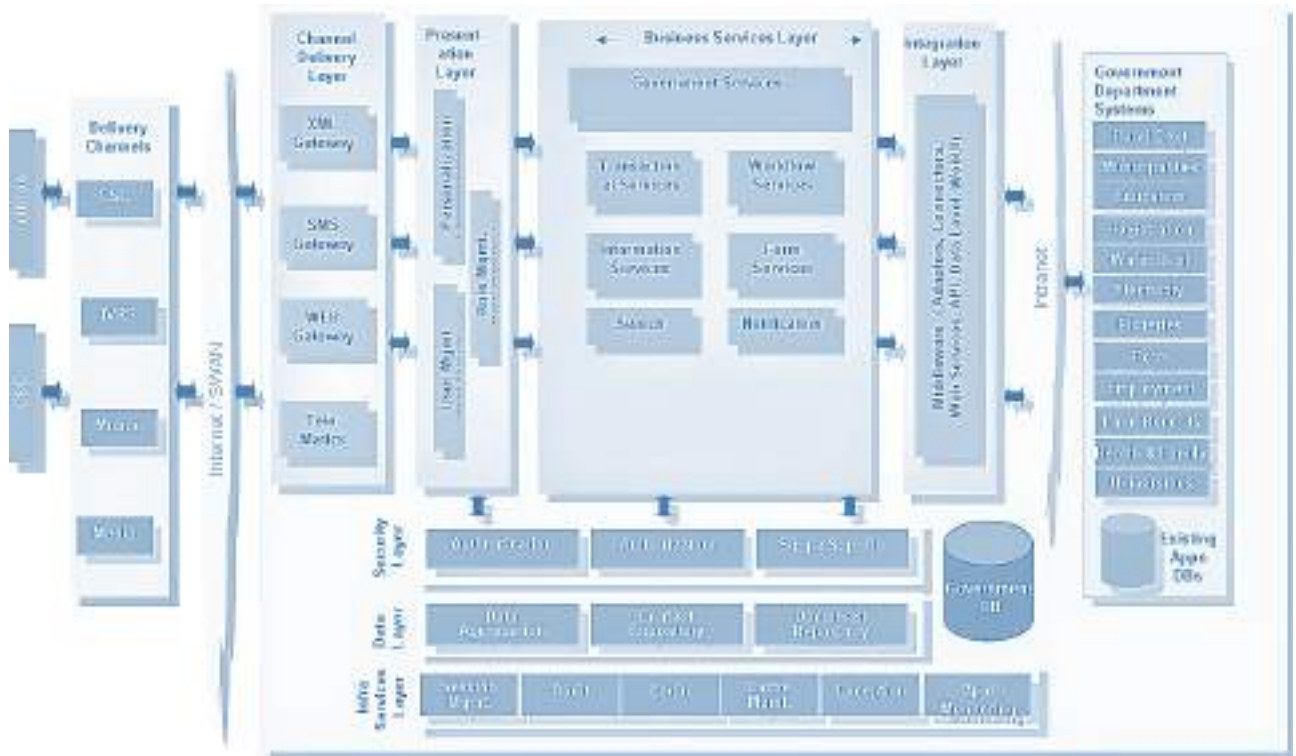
Delivery Channels

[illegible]

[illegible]

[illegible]

Kiosk

Voice

Mobile

Internet / SWAN

Channel Delivery Layer

XML Gateway

SMS Gateway

WEB Gateway

Tele Medics

Presentation Layer

Personalization

User Mgmt.

Role Mgmt.

Business Services Layer

Government Services

Transaction al Services

Workflow Services

Information Services

Form Services

Search

Notification

Integration Layer

Middleware / Adapters, Connectors, Web Services, API, Data Level, Mobile

Intranet

Government Department Systems

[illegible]

Municipalities

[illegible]

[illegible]

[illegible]

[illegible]

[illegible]

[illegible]

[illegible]

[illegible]

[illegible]

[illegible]

Existing Apps DBs

Security Layer

Authentication

Authorization

Single Sign On

Government DB

Data Layer

Data Aggregation

Content Repository

Document Repository

Infra Services Layer

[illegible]

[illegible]

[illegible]

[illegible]

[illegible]

App Monitoring